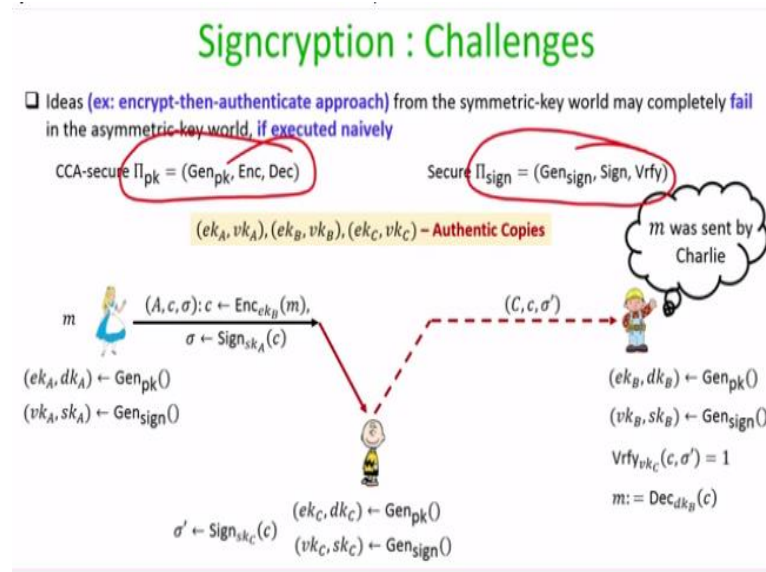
Signcryption : Challenges

❑ Ideas (ex: encrypt-then-authenticate approach) from the symmetric-key world may completely fail in the asymmetric-key world, if executed naively

CCA-secure $\Pi_{pk} = (\text{Gen}_{pk}, \text{Enc}, \text{Dec})$

Secure $\Pi_{sign} = (\text{Gen}_{sign}, \text{Sign}, \text{Vrfy})$

$(ek_A, vk_A), (ek_B, vk_B), (ek_C, vk_C)$ – Authentic Copies

$m$ was sent by Charlie

$m$

$(A, c, \sigma): c \leftarrow \text{Enc}_{ek_B}(m)$,

$\sigma \leftarrow \text{Sign}_{sk_A}(c)$

$(C, c, \sigma')$

$(ek_A, dk_A) \leftarrow \text{Gen}_{pk}()$

$(vk_A, sk_A) \leftarrow \text{Gen}_{sign}()$

$(ek_B, dk_B) \leftarrow \text{Gen}_{pk}()$

$(vk_B, sk_B) \leftarrow \text{Gen}_{sign}()$

$\text{Vrfy}_{vk_C}(c, \sigma') = 1$

$m := \text{Dec}_{dk_B}(c)$

$\sigma' \leftarrow \text{Sign}_{sk_C}(c)$

$(ek_C, dk_C) \leftarrow \text{Gen}_{pk}()$

$(vk_C, sk_C) \leftarrow \text{Gen}_{sign}()$